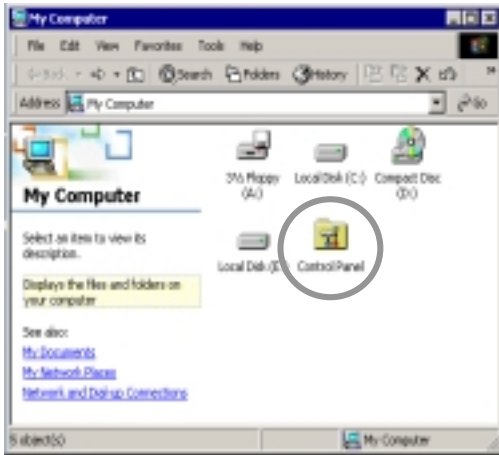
My Computer

File Edit View Favorites Tools Help

Back Search Folders History

Address My Computer Go

My Computer

Select an item to view its description.

Displays the files and folders on your computer

See also:

My Documents

My Network Places

Network and Dial-up Connections

3½ Floppy (A:)

Local Disk (C:)

Compact Disc (D:)

Local Disk (E:)

Control Panel

5 object(s)

My Computer